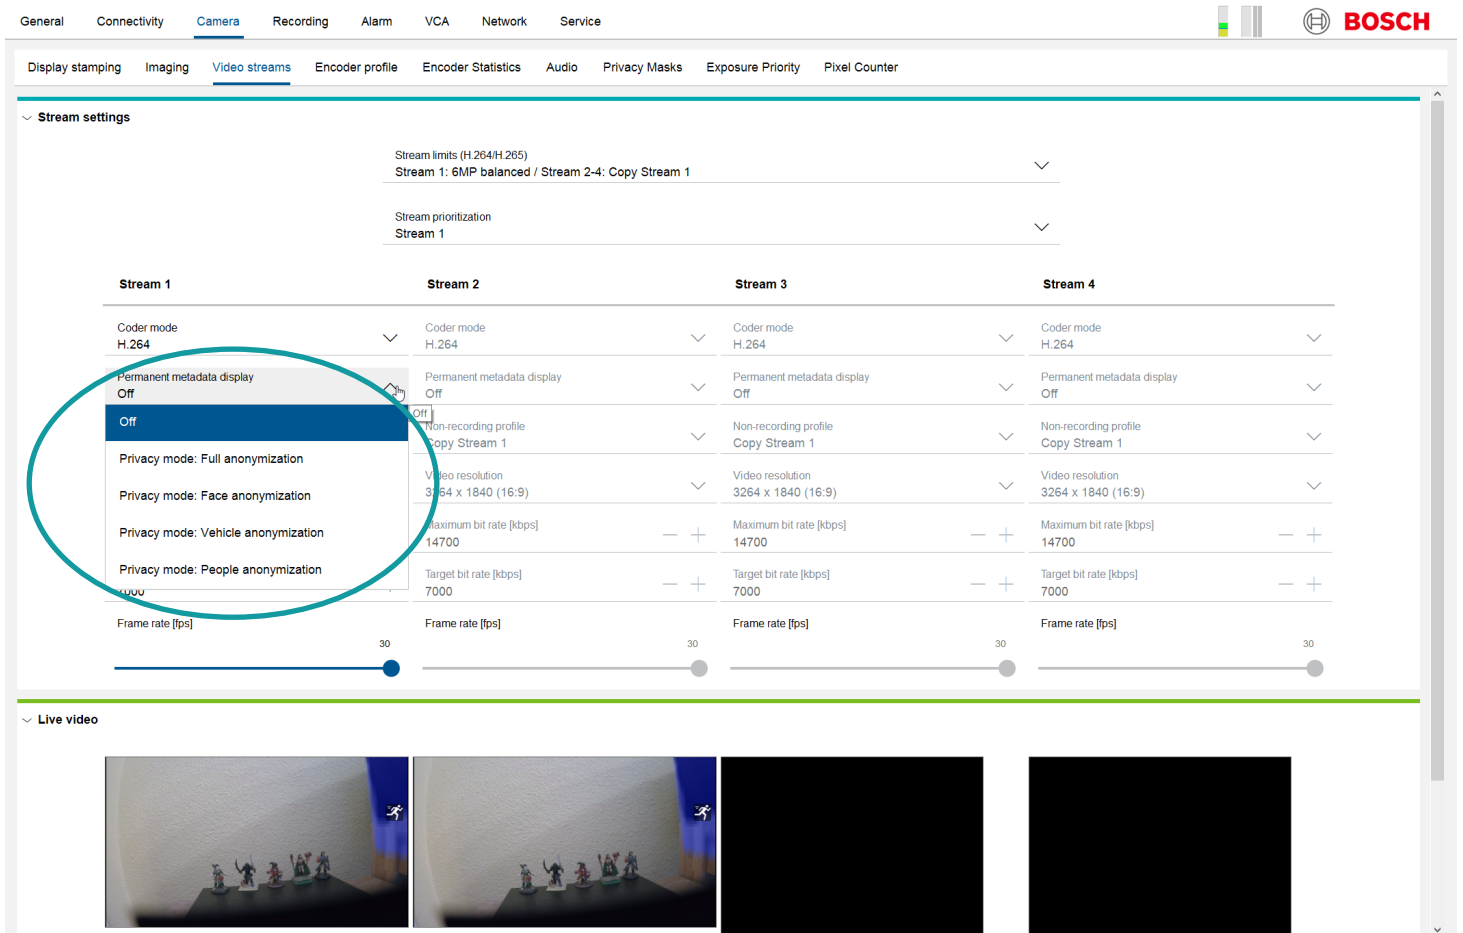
General Connectivity Camera Recording Alarm VCA Network Service

BOSCH

Display stamping Imaging Video streams Encoder profile Encoder Statistics Audio Privacy Masks Exposure Priority Pixel Counter

Stream settings

Stream limits (H.264/H.265)
Stream 1: 6MP balanced / Stream 2-4: Copy Stream 1

Stream prioritization
Stream 1

Stream 1

Coder mode
H.264

Permanent metadata display
Off

Off

Privacy mode: Full anonymization

Privacy mode: Face anonymization

Privacy mode: Vehicle anonymization

Privacy mode: People anonymization

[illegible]000

Frame rate [fps]
30

Stream 2

Coder mode
H.264

Permanent metadata display
Off

Off

Non-recording profile
Copy Stream 1

Video resolution
3264 x 1840 (16:9)

Maximum bit rate [kbps]
14700

Target bit rate [kbps]
7000

Frame rate [fps]
30

Stream 3

Coder mode
H.264

Permanent metadata display
Off

Non-recording profile
Copy Stream 1

Video resolution
3264 x 1840 (16:9)

Maximum bit rate [kbps]
14700

Target bit rate [kbps]
7000

Frame rate [fps]
30

Stream 4

Coder mode
H.264

Permanent metadata display
Off

Non-recording profile
Copy Stream 1

Video resolution
3264 x 1840 (16:9)

Maximum bit rate [kbps]
14700

Target bit rate [kbps]
7000

Frame rate [fps]
30

Live video